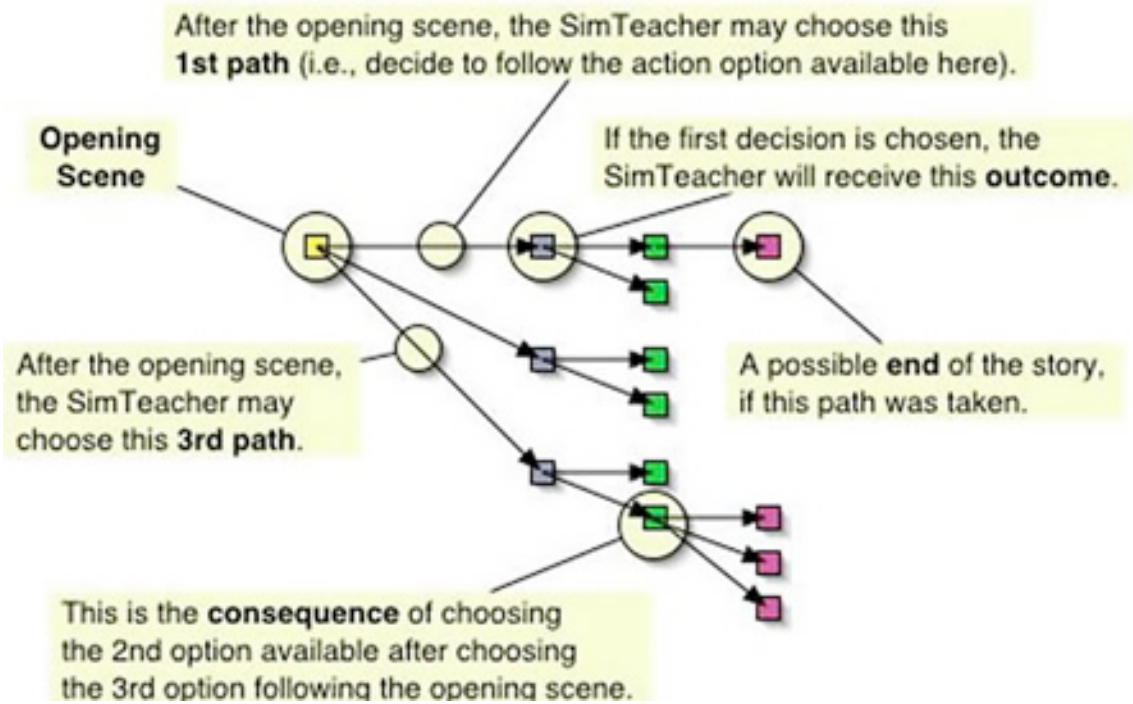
After the opening scene, the SimTeacher may choose this **1st path** (i.e., decide to follow the action option available here).

**Opening Scene**

If the first decision is chosen, the SimTeacher will receive this **outcome**.

After the opening scene, the SimTeacher may choose this **3rd path**.

A possible **end** of the story, if this path was taken.

This is the **consequence** of choosing the 2nd option available after choosing the 3rd option following the opening scene.